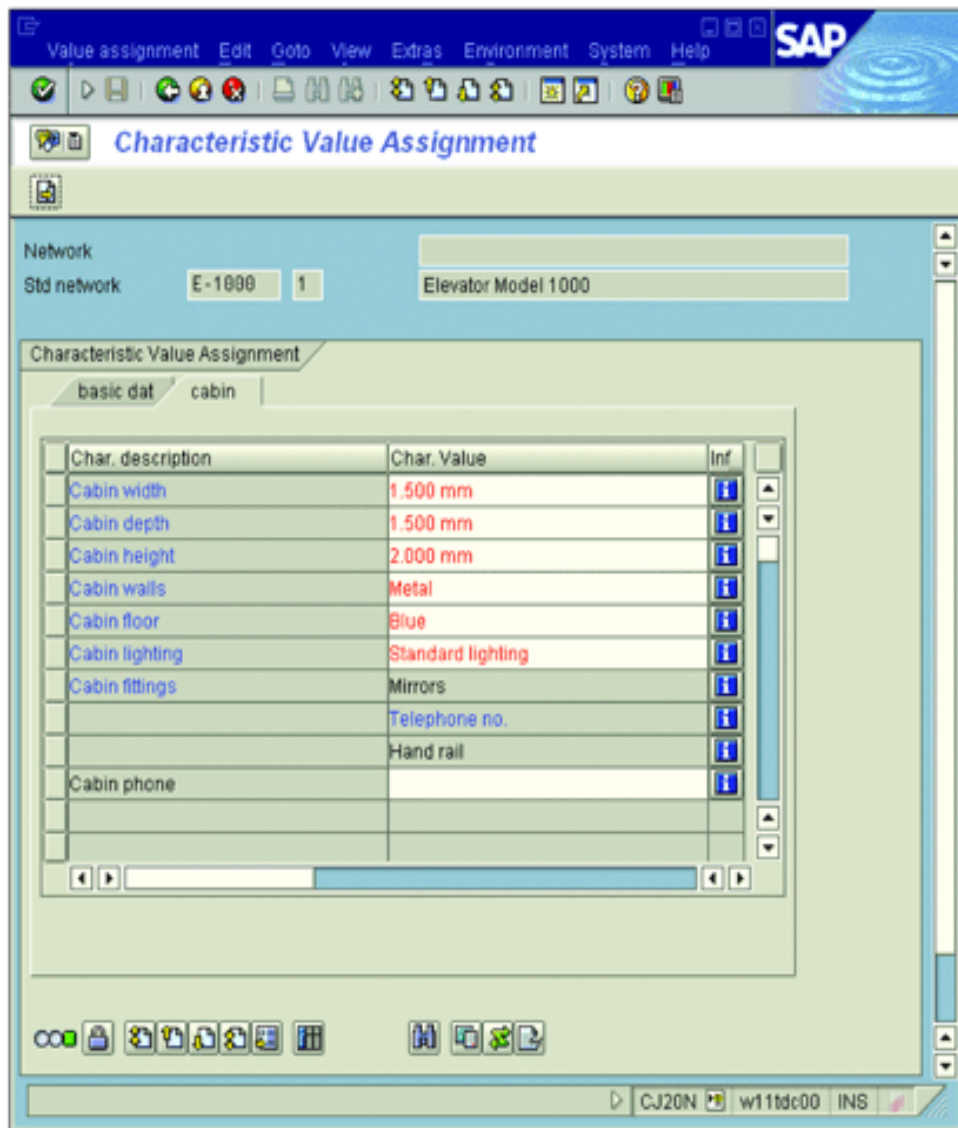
Value assignment Edit Goto View Extras Environment System Help

SAP

Characteristic Value Assignment

Network

Std network E-1000 1 Elevator Model 1000

Characteristic Value Assignment

basic dat cabin

| Char. description | Char. Value | Inf |
|---|---|---|
| Cabin width | 1.500 mm | |
| Cabin depth | 1.500 mm | |
| Cabin height | 2.000 mm | |
| Cabin walls | Metal | |
| Cabin floor | Blue | |
| Cabin lighting | Standard lighting | |
| Cabin fittings | Mirrors | |
| | Telephone no. | |
| | Hand rail | |
| Cabin phone | | |
| | | |
| | | |

CJ20N w11tdc00 INS